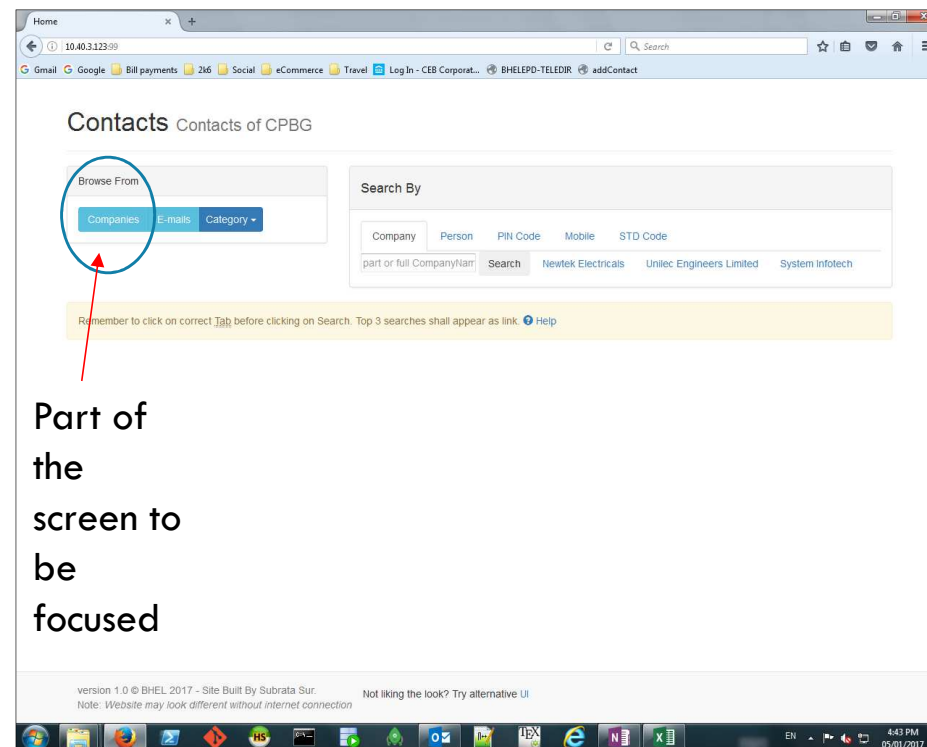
Home × +

10.40.3.123:99

Search

Gmail Google Bill payments 2k6 Social eCommerce Travel Log In - CEB Corporat... BHELEPD-TELEDIR addContact

Contacts Contacts of CPBG

Browse From

Companies E-mails Category

Search By

Company Person PIN Code Mobile STD Code

part or full CompanyNam Search Newtek Electricals Unilec Engineers Limited System Infotech

Remember to click on correct Tab before clicking on Search. Top 3 searches shall appear as link. Help

Part of the screen to be focused

version 1.0 © BHEL 2017 - Site Built By Subrata Sur.
Note: Website may look different without internet connection

Not liking the look? Try alternative UI

EN 4:43 PM 05/01/2017